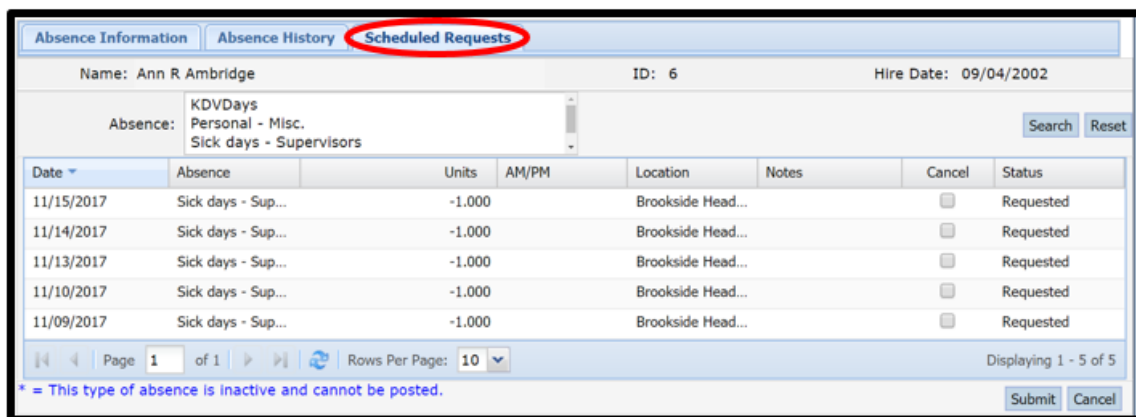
Absence Information | Absence History | Scheduled Requests

Name: Ann R Ambridge | ID: 6 | Hire Date: 09/04/2002

Absence: KDVDays
Personal - Misc.
Sick days - Supervisors

Search | Reset

| Date | Absence | Units | AM/PM | Location | Notes | Cancel | Status |
|---|---|---|---|---|---|---|---|
| 11/15/2017 | Sick days - Sup... | -1.000 | | Brookside Head... | | | Requested |
| 11/14/2017 | Sick days - Sup... | -1.000 | | Brookside Head... | | | Requested |
| 11/13/2017 | Sick days - Sup... | -1.000 | | Brookside Head... | | | Requested |
| 11/10/2017 | Sick days - Sup... | -1.000 | | Brookside Head... | | | Requested |
| 11/09/2017 | Sick days - Sup... | -1.000 | | Brookside Head... | | | Requested |

Page 1 of 1 | Rows Per Page: 10 | Displaying 1 - 5 of 5

* = This type of absence is inactive and cannot be posted.

Submit | Cancel